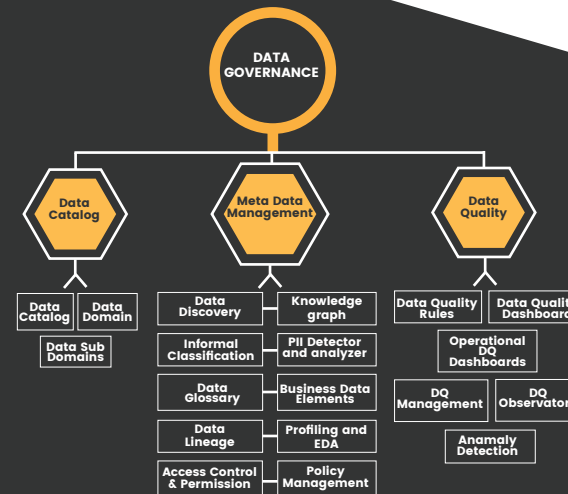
DATA GOVERNANCE

Data Catalog

Meta Data Management

Data Quality

Data Catalog

Data Domain

Data Sub Domains

Data Discovery

Knowledge graph

Informal Classification

PII Detector and analyzer

Data Glossary

Business Data Elements

Data Lineage

Profiling and EDA

Access Control & Permission

Policy Management

Data Quality Rules

Data Quality Dashboard

Operational DQ Dashboards

DQ Management

DQ Observator

Anamaly Detection